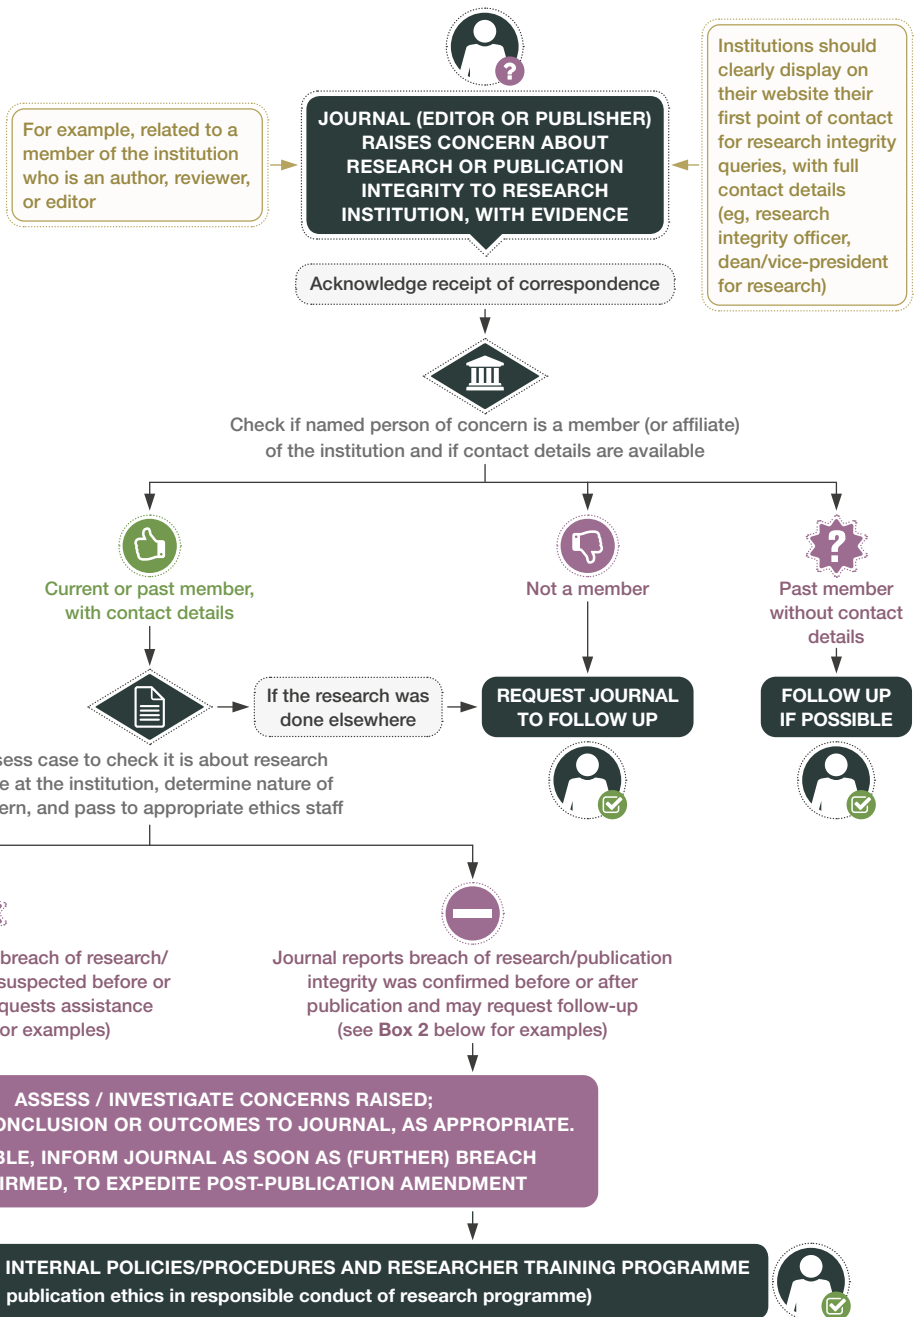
For example, related to a member of the institution who is an author, reviewer, or editor

JOURNAL (EDITOR OR PUBLISHER) RAISES CONCERN ABOUT RESEARCH OR PUBLICATION INTEGRITY TO RESEARCH INSTITUTION, WITH EVIDENCE

Institutions should clearly display on their website their first point of contact for research integrity queries, with full contact details (eg, research integrity officer, dean/vice-president for research)

Acknowledge receipt of correspondence

Check if named person of concern is a member (or affiliate) of the institution and if contact details are available

Current or past member, with contact details

Not a member

Past member without contact details

If the research was done elsewhere

REQUEST JOURNAL TO FOLLOW UP

FOLLOW UP IF POSSIBLE

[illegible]sess case to check it is about research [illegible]e at the institution, determine nature of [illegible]ern, and pass to appropriate ethics staff

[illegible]breach of research/ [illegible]suspected before or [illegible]quests assistance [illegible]or examples)

Journal reports breach of research/publication integrity was confirmed before or after publication and may request follow-up (see **Box 2** below for examples)

ASSESS / INVESTIGATE CONCERNS RAISED; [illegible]ONCLUSION OR OUTCOMES TO JOURNAL, AS APPROPRIATE.
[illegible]BLE, INFORM JOURNAL AS SOON AS (FURTHER) BREACH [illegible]IRMED, TO EXPEDITE POST-PUBLICATION AMENDMENT

INTERNAL POLICIES/PROCEDURES AND RESEARCHER TRAINING PROGRAMME
publication ethics in responsible conduct of research programme)